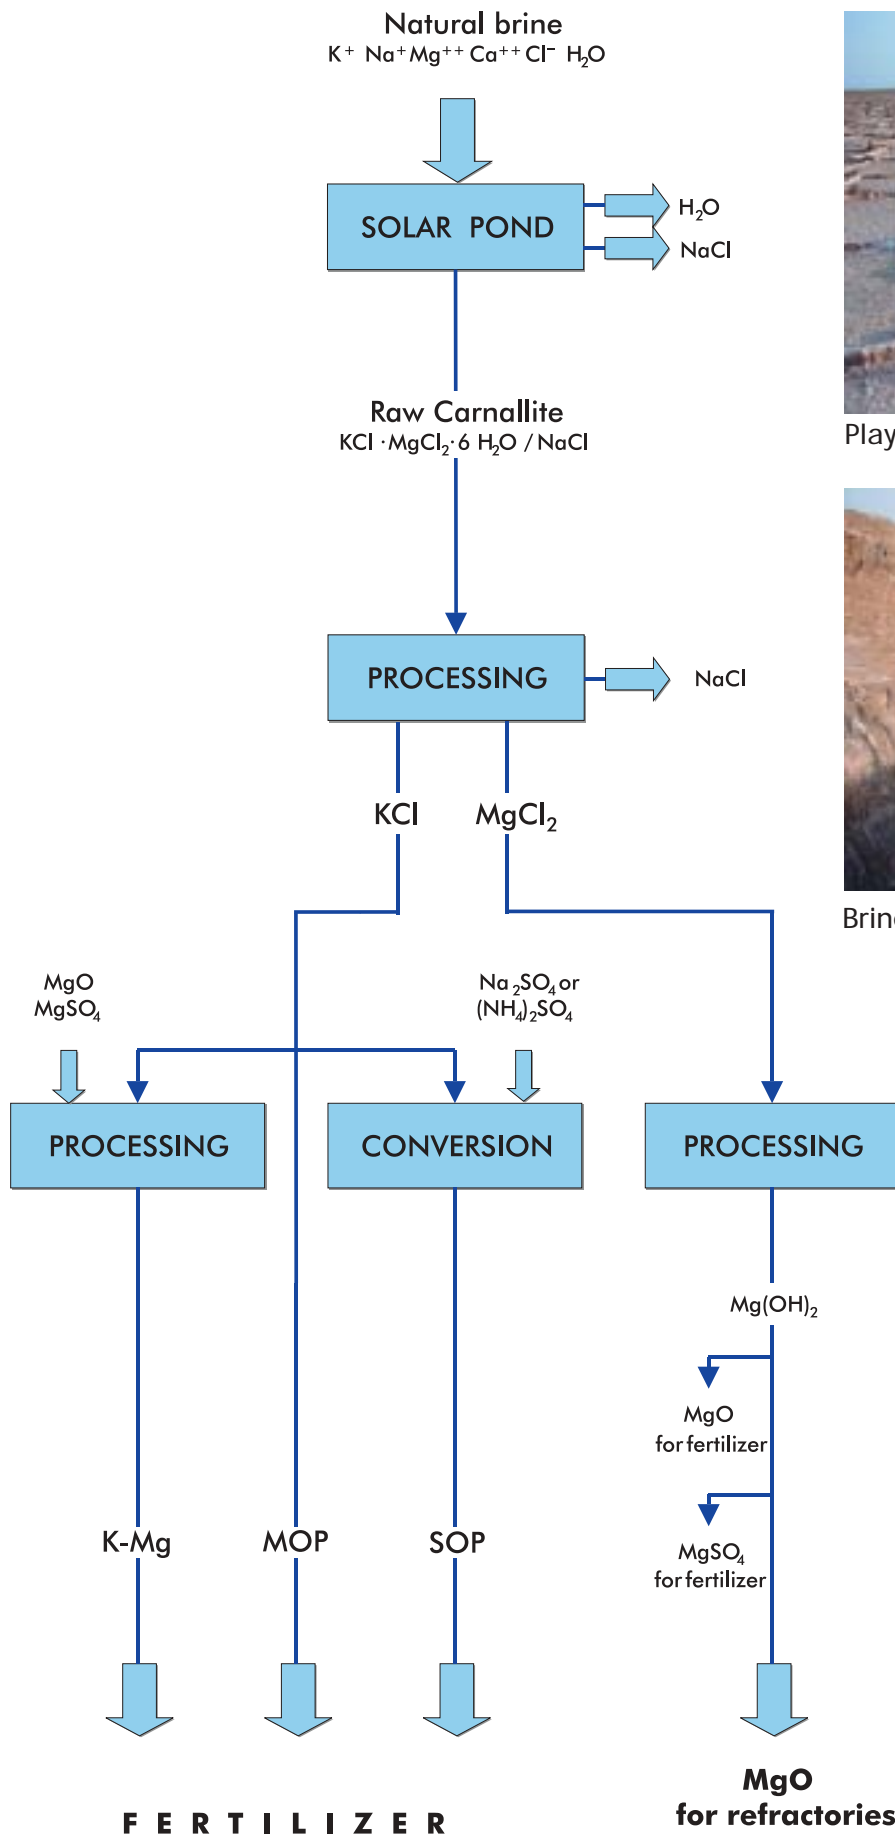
Natural brine
$K^+$ $Na^+$ $Mg^{++}$ $Ca^{++}$ $Cl^-$ $H_2O$

SOLAR POND

$H_2O$

NaCl

Raw Carnallite
$KCl \cdot MgCl_2 \cdot 6\ H_2O$ / NaCl

PROCESSING

NaCl

KCl

$MgCl_2$

MgO
$MgSO_4$

$Na_2SO_4$ or
$(NH_4)_2SO_4$

PROCESSING

CONVERSION

PROCESSING

$Mg(OH)_2$

MgO
for fertilizer

$MgSO_4$
for fertilizer

K-Mg

MOP

SOP

MgO
for refractories

F E R T I L I Z E R

Play

Brin